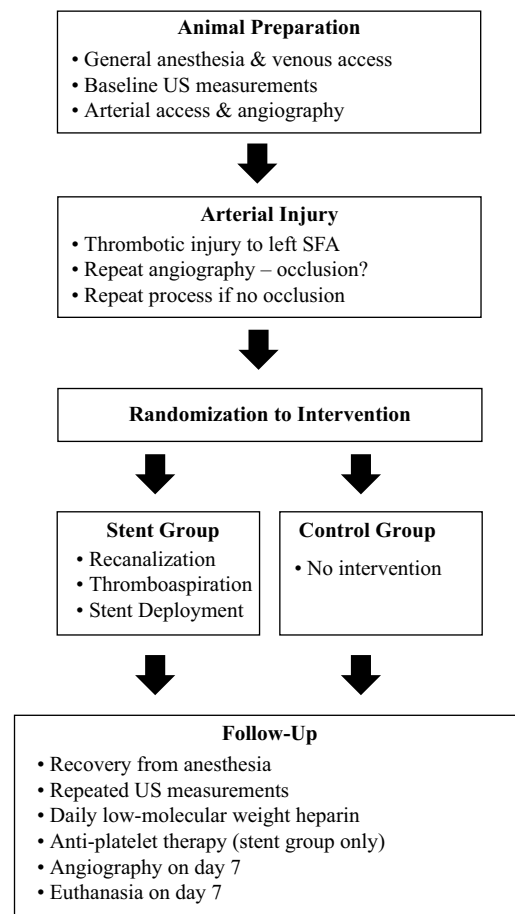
**Animal Preparation**
• General anesthesia & venous access
• Baseline US measurements
• Arterial access & angiography

**Arterial Injury**
• Thrombotic injury to left SFA
• Repeat angiography – occlusion?
• Repeat process if no occlusion

**Randomization to Intervention**

**Stent Group**
• Recanalization
• Thromboaspiration
• Stent Deployment

**Control Group**
• No intervention

**Follow-Up**
• Recovery from anesthesia
• Repeated US measurements
• Daily low-molecular weight heparin
• Anti-platelet therapy (stent group only)
• Angiography on day 7
• Euthanasia on day 7